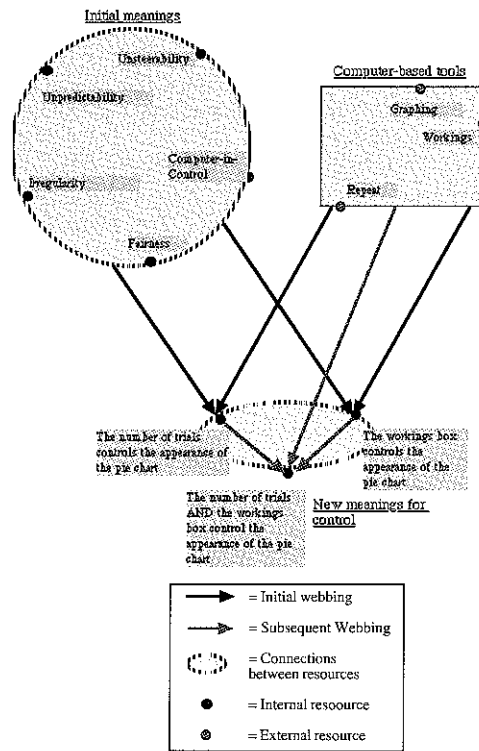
Initial meanings

Unsteerability

Unpredictability

Computer-in-Control

Irregularity

Fairness

Computer-based tools

Graphing

Workings

Repeat

The number of trials controls the appearance of the pie chart

The workings box controls the appearance of the pie chart

The number of trials AND the workings box control the appearance of the pie chart

New meanings for control

= Initial webbing

= Subsequent Webbing

= Connections between resources

= Internal resoource

= External resource